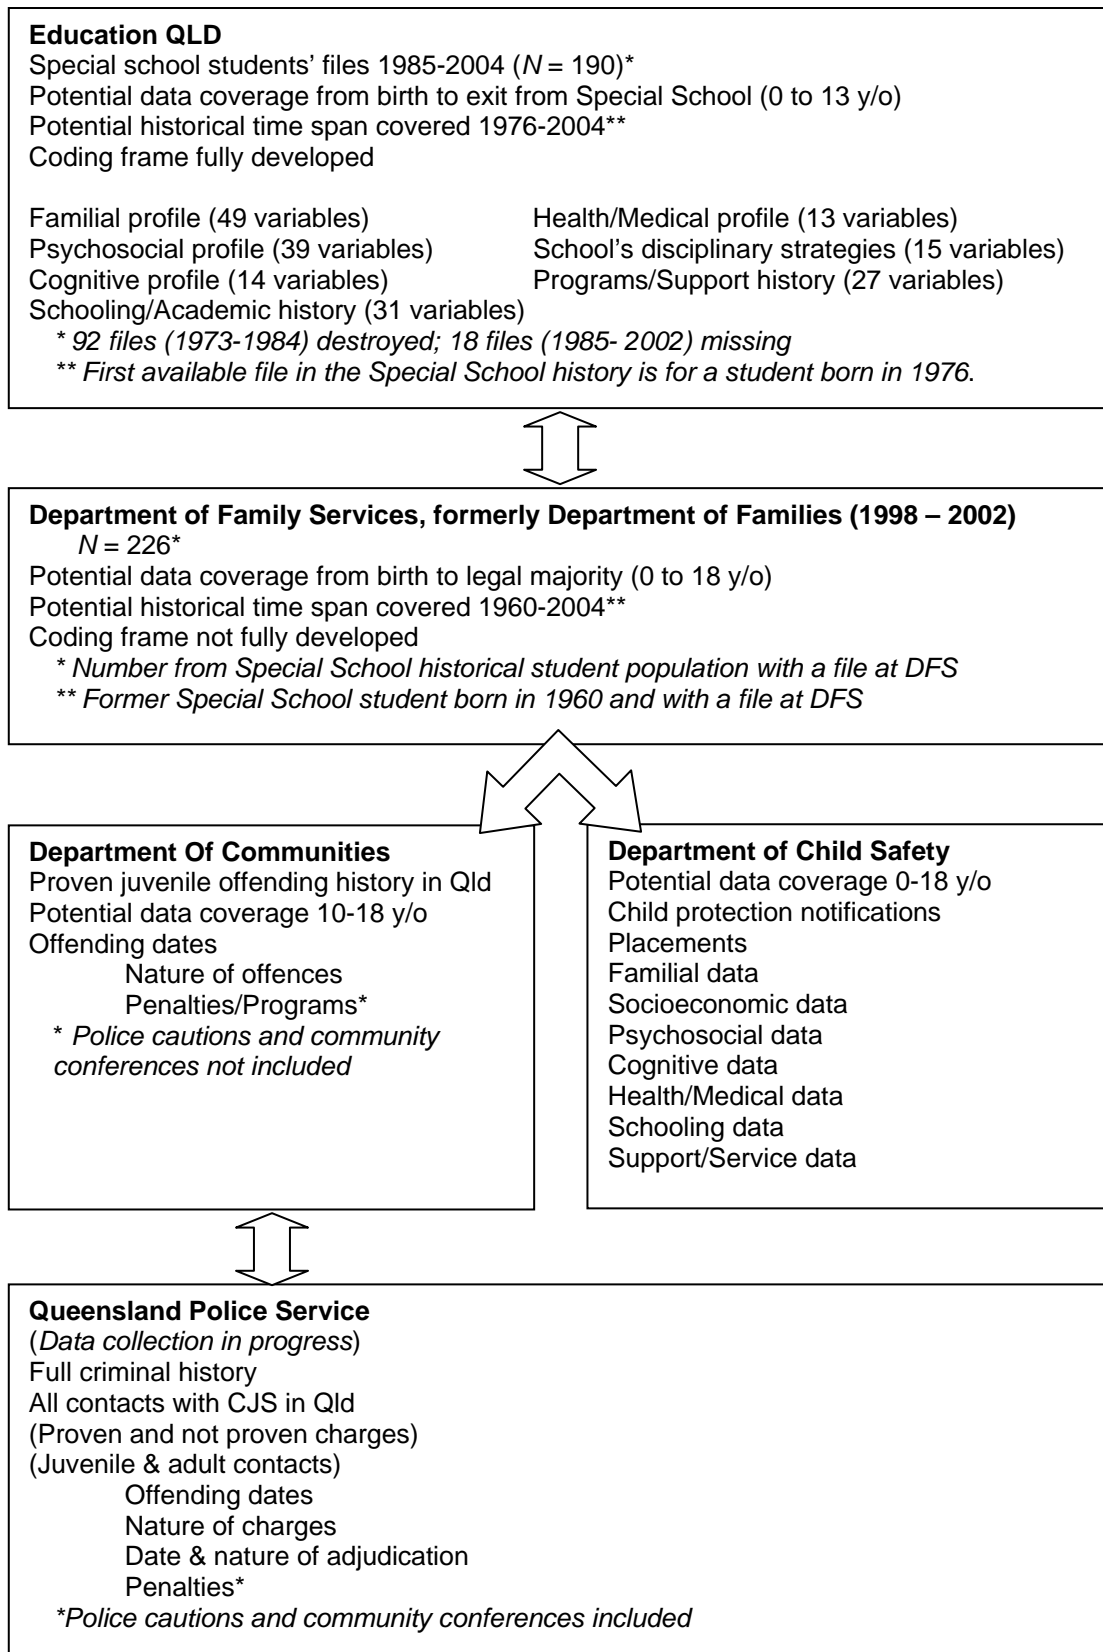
**Education QLD**
Special school students' files 1985-2004 (*N* = 190)*
Potential data coverage from birth to exit from Special School (0 to 13 y/o)
Potential historical time span covered 1976-2004**
Coding frame fully developed

Familial profile (49 variables)
Psychosocial profile (39 variables)
Cognitive profile (14 variables)
Schooling/Academic history (31 variables)

Health/Medical profile (13 variables)
School's disciplinary strategies (15 variables)
Programs/Support history (27 variables)

*\* 92 files (1973-1984) destroyed; 18 files (1985- 2002) missing*
*\*\* First available file in the Special School history is for a student born in 1976.*

**Department of Family Services, formerly Department of Families (1998 – 2002)**
*N* = 226*
Potential data coverage from birth to legal majority (0 to 18 y/o)
Potential historical time span covered 1960-2004**
Coding frame not fully developed
*\* Number from Special School historical student population with a file at DFS*
*\*\* Former Special School student born in 1960 and with a file at DFS*

**Department Of Communities**
Proven juvenile offending history in Qld
Potential data coverage 10-18 y/o
Offending dates
Nature of offences
Penalties/Programs*
*\* Police cautions and community conferences not included*

**Department of Child Safety**
Potential data coverage 0-18 y/o
Child protection notifications
Placements
Familial data
Socioeconomic data
Psychosocial data
Cognitive data
Health/Medical data
Schooling data
Support/Service data

**Queensland Police Service**
(*Data collection in progress*)
Full criminal history
All contacts with CJS in Qld
(Proven and not proven charges)
(Juvenile & adult contacts)
Offending dates
Nature of charges
Date & nature of adjudication
Penalties*
*\*Police cautions and community conferences included*